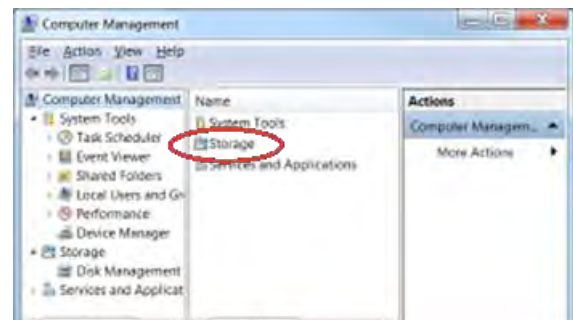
Computer Management

File Action View Help

Computer Management
System Tools
Task Scheduler
Event Viewer
Shared Folders
Local Users and Gr
Performance
Device Manager
Storage
Disk Management
Services and Applicat

Name
System Tools
Storage
Services and Applications

Actions
Computer Managem...
More Actions